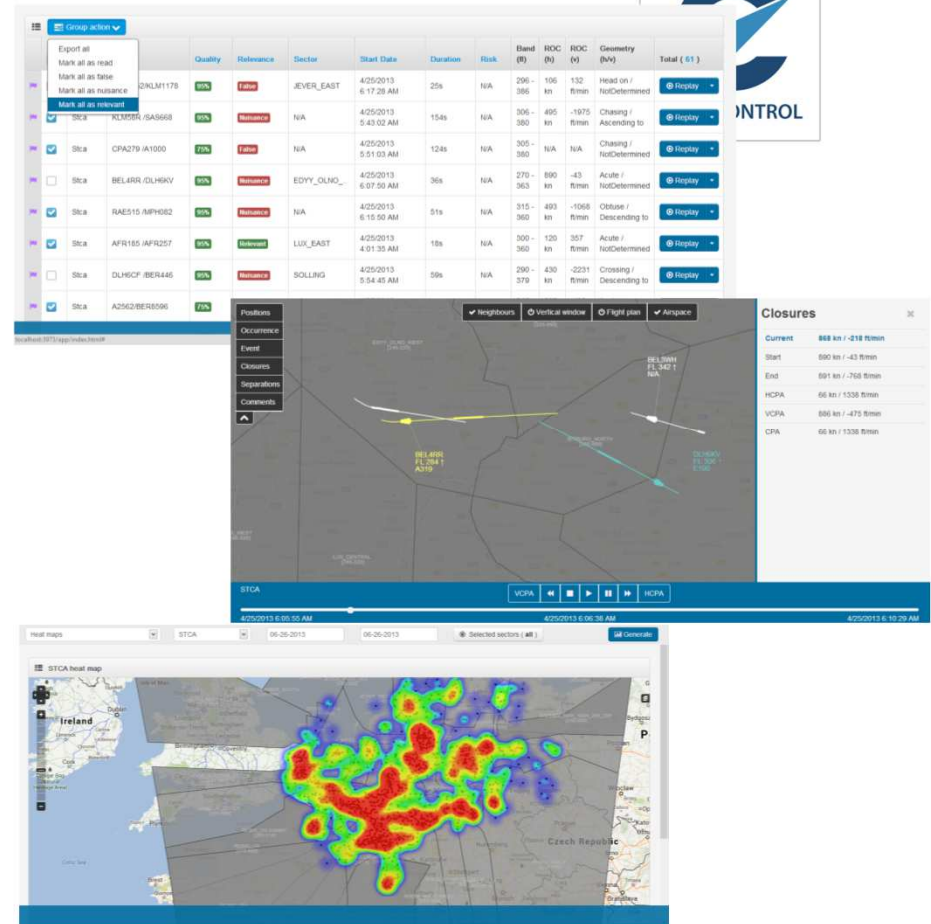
Group action
Export all
Mark all as read
Mark all as false
Mark all as nuisance
Mark all as relevant

ONTROL

| | | | | Quality | Relevance | Sector | Start Date | Duration | Risk | Band (ft) | ROC (h) | ROC (v) | Geometry (h/v) | Total ( 61 ) |
|---|---|---|---|---|---|---|---|---|---|---|---|---|---|---|
| | | | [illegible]2/KLM1178 | 95% | False | JEVER_EAST | 4/25/2013 6:17:28 AM | 25s | N/A | 296 - 386 | 106 kn | 132 ft/min | Head on / NotDetermined | Replay |
| | | Stca | KLM58R /SAS668 | 95% | Nuisance | N/A | 4/25/2013 5:43:02 AM | 154s | N/A | 306 - 380 | 495 kn | -1975 ft/min | Chasing / Ascending to | Replay |
| | | Stca | CPA279 /A1000 | 75% | False | N/A | 4/25/2013 5:51:03 AM | 124s | N/A | 305 - 380 | N/A | N/A | Chasing / NotDetermined | Replay |
| | | Stca | BEL4RR /DLH6KV | 95% | Nuisance | EDYY_OLNO_ | 4/25/2013 6:07:50 AM | 36s | N/A | 270 - 363 | 890 kn | -43 ft/min | Acute / NotDetermined | Replay |
| | | Stca | RAE515 /MPH082 | 95% | Nuisance | N/A | 4/25/2013 6:15:50 AM | 51s | N/A | 315 - 360 | 493 kn | -1068 ft/min | Obtuse / Descending to | Replay |
| | | Stca | AFR185 /AFR257 | 95% | Relevant | LUX_EAST | 4/25/2013 4:01:35 AM | 18s | N/A | 300 - 360 | 120 kn | 357 ft/min | Acute / NotDetermined | Replay |
| | | Stca | DLH6CP /BER446 | 95% | Nuisance | SOLLING | 4/25/2013 5:54:45 AM | 59s | N/A | 290 - 379 | 430 kn | -2231 ft/min | Crossing / Descending to | Replay |
| | | Stca | A2562/BER8596 | 75% | | | | | | | | | | |

localhost:8073/app/index.html#

Positions
Occurrence
Event
Closures
Separations
Comments

Neighbours
Vertical window
Flight plan
Airspace

BEL5WH
FL 342
N/A

BEL4RR
FL 264
A319

DLH6KV
FL 306
E190

Closures

| | |
|---|---|
| Current | 868 kn / -218 ft/min |
| Start | 890 kn / -43 ft/min |
| End | 891 kn / -768 ft/min |
| HCPA | 66 kn / 1338 ft/min |
| VCPA | 886 kn / -475 ft/min |
| CPA | 66 kn / 1338 ft/min |

STCA
VCPA
HCPA
4/25/2013 6:05:55 AM
4/25/2013 6:06:38 AM
4/25/2013 6:10:29 AM

Heat maps
STCA
06-26-2013
06-26-2013
Selected sectors ( all )
Generate

STCA heat map

Ireland
Dublin
Czech Republic
Wrocław
Bratislava